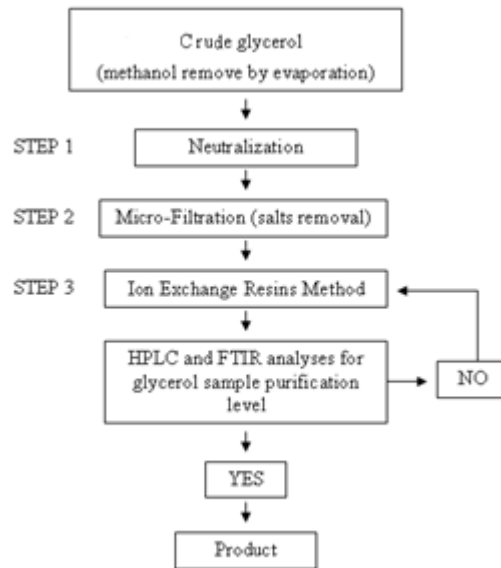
Crude glycerol
(methanol remove by evaporation)

STEP 1
Neutralization

STEP 2
Micro-Filtration (salts removal)

STEP 3
Ion Exchange Resins Method

HPLC and FTIR analyses for glycerol sample purification level

NO

YES

Product